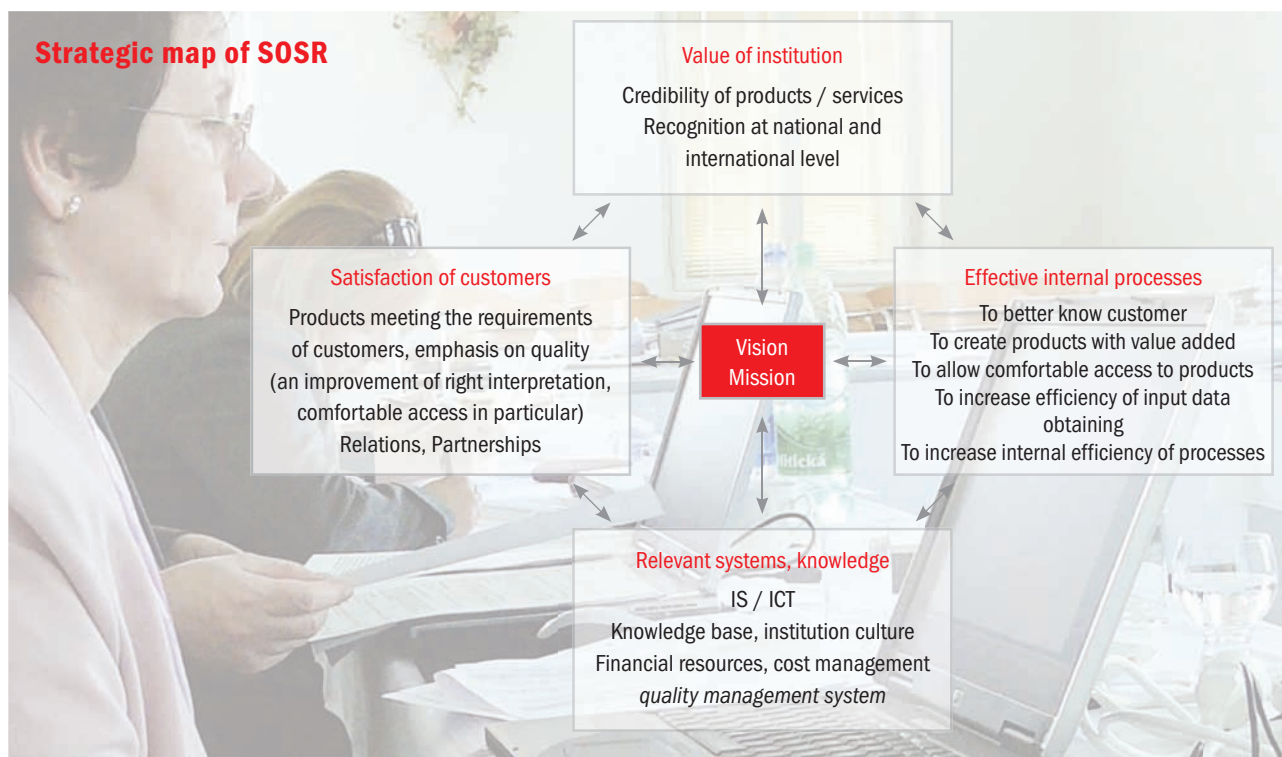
Strategic map of SOSR

Value of institution

Credibility of products / services
Recognition at national and international level

Satisfaction of customers

Products meeting the requirements of customers, emphasis on quality (an improvement of right interpretation, comfortable access in particular)
Relations, Partnerships

Vision
Mission

Effective internal processes

To better know customer
To create products with value added
To allow comfortable access to products
To increase efficiency of input data obtaining
To increase internal efficiency of processes

Relevant systems, knowledge

IS / ICT
Knowledge base, institution culture
Financial resources, cost management
quality management system